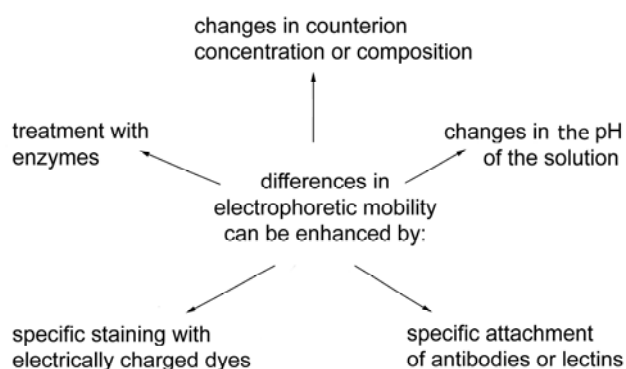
changes in counterion concentration or composition

treatment with enzymes

changes in the pH of the solution

differences in electrophoretic mobility can be enhanced by:

specific staining with electrically charged dyes

specific attachment of antibodies or lectins